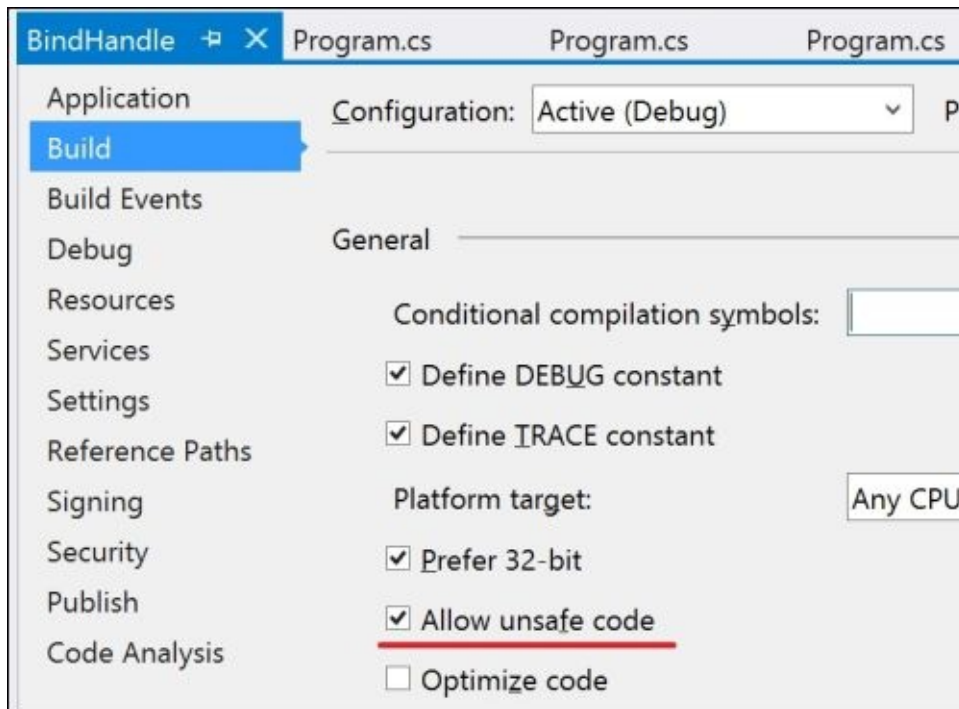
BindHandle ⊣ ✕ Program.cs Program.cs Program.cs

Application
Build
Build Events
Debug
Resources
Services
Settings
Reference Paths
Signing
Security
Publish
Code Analysis

Configuration: Active (Debug) P

General

Conditional compilation symbols:

Define DEBUG constant

Define TRACE constant

Platform target: Any CPU

Prefer 32-bit

Allow unsafe code

Optimize code